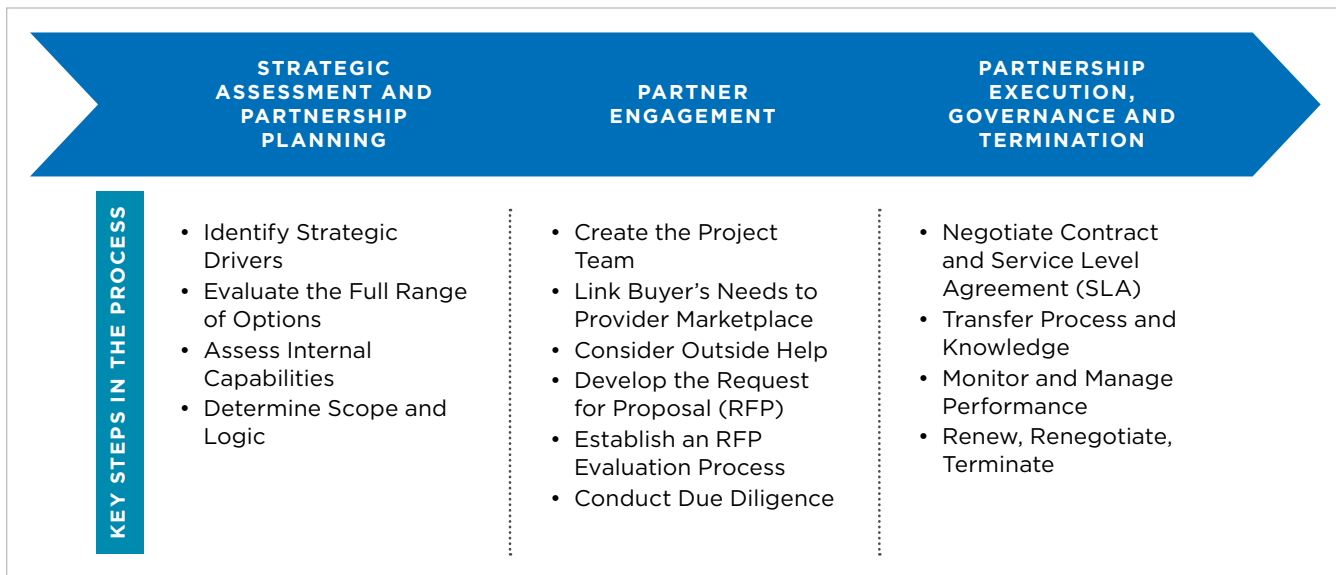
STRATEGIC ASSESSMENT AND PARTNERSHIP PLANNING

PARTNER ENGAGEMENT

PARTNERSHIP EXECUTION, GOVERNANCE AND TERMINATION

KEY STEPS IN THE PROCESS

• Identify Strategic Drivers
• Evaluate the Full Range of Options
• Assess Internal Capabilities
• Determine Scope and Logic

• Create the Project Team
• Link Buyer's Needs to Provider Marketplace
• Consider Outside Help
• Develop the Request for Proposal (RFP)
• Establish an RFP Evaluation Process
• Conduct Due Diligence

• Negotiate Contract and Service Level Agreement (SLA)
• Transfer Process and Knowledge
• Monitor and Manage Performance
• Renew, Renegotiate, Terminate